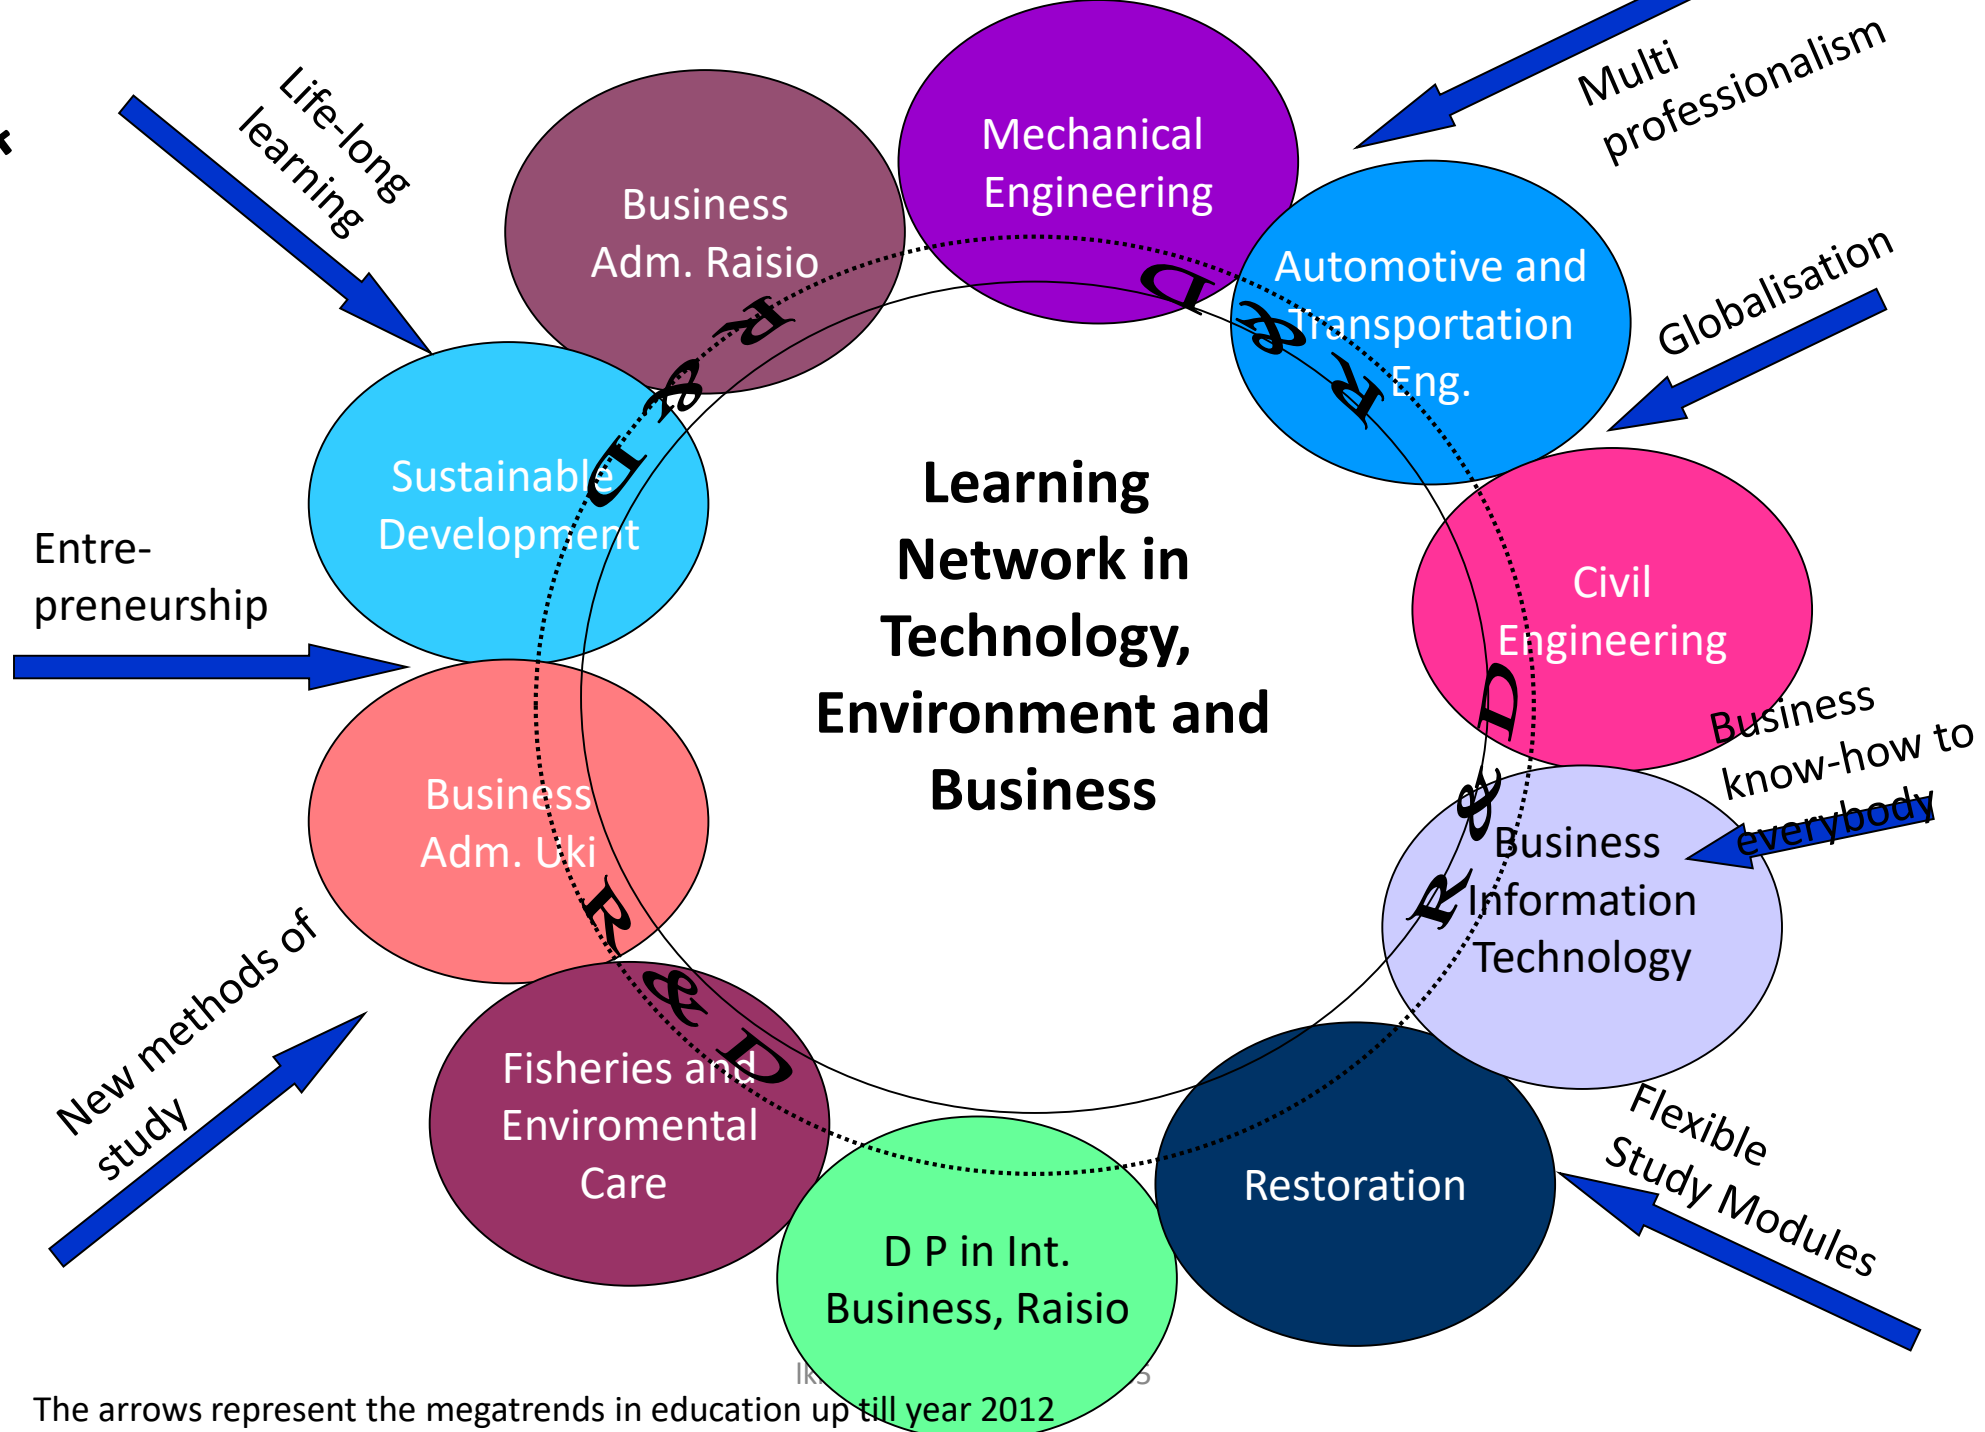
Life-long learning

Business Adm. Raisio

Mechanical Engineering

Multi professionalism

Automotive and Transportation Eng.

Globalisation

Sustainable Development

Entre-preneurship

Learning Network in Technology, Environment and Business

Civil Engineering

Business know-how to everybody

Business Adm. Uki

Business Information Technology

New methods of study

Fisheries and Envirometal Care

D P in Int. Business, Raisio

Restoration

Flexible Study Modules

R & D

R & D

R & D

R & D

R & D

Ik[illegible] 5

The arrows represent the megatrends in education up till year 2012